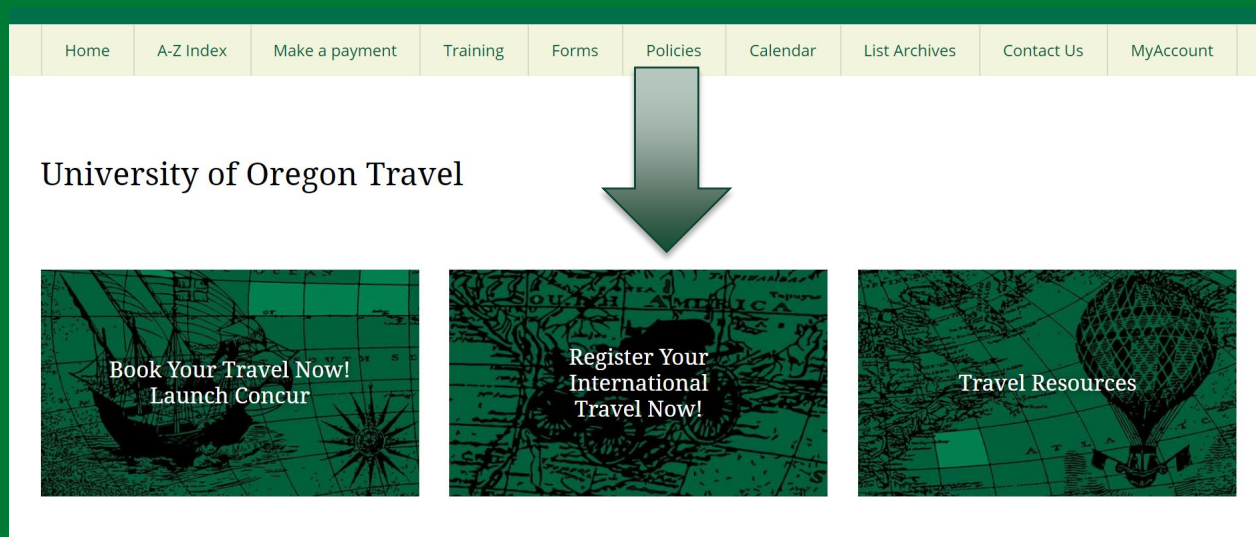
Home | A-Z Index | Make a payment | Training | Forms | Policies | Calendar | List Archives | Contact Us | MyAccount

University of Oregon Travel

Book Your Travel Now! Launch Concur

Register Your International Travel Now!

Travel Resources